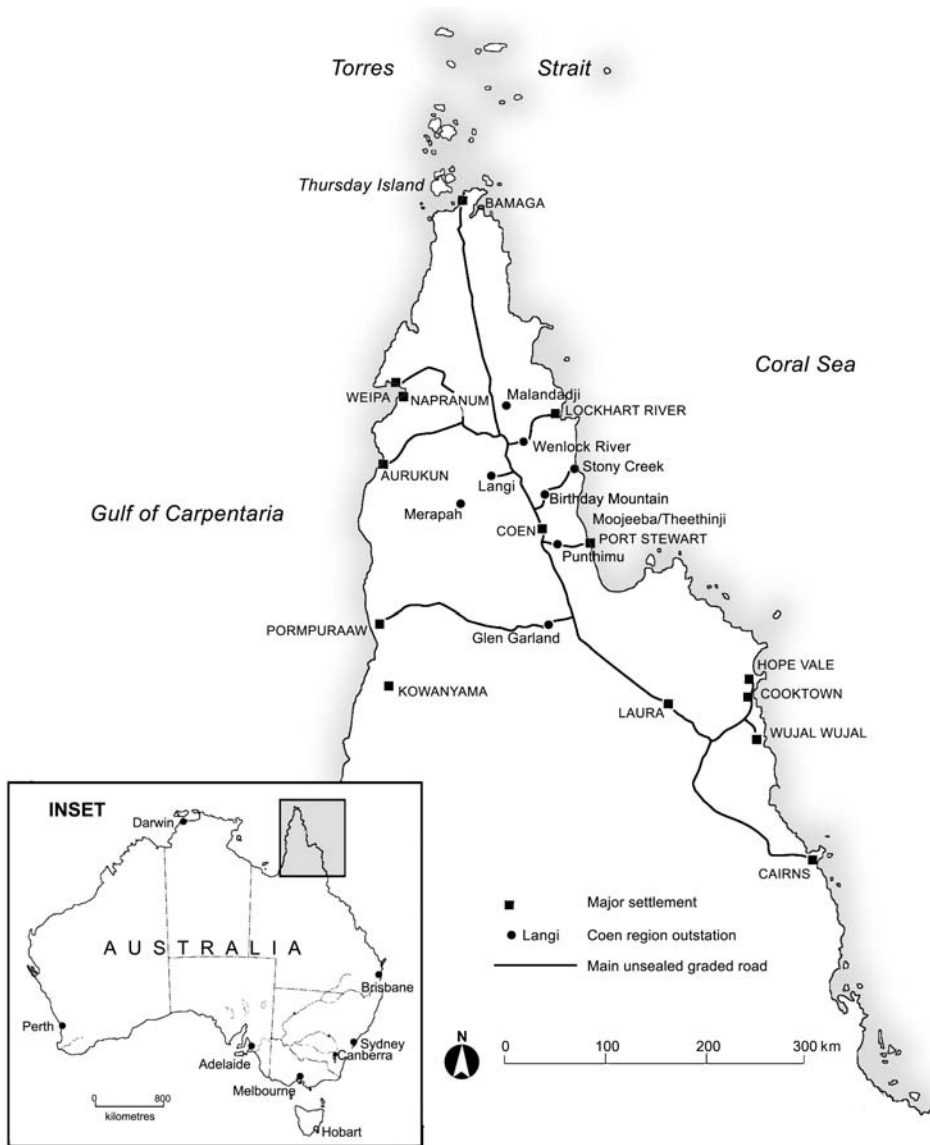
Torres Strait

Thursday Island

BAMAGA

Coral Sea

WEIPA

NAPRANUM

Malandadji

LOCKHART RIVER

Wenlock River

AURUKUN

Langi

Stony Creek

Birthday Mountain

Gulf of Carpentaria

Merapah

COEN

Moojeeba/Theethinji

Punthimu

PORT STEWART

PORMPURAAW

Glen Garland

HOPE VALE

KOWANYAMA

COOKTOWN

LAURA

WUJAL WUJAL

INSET

Darwin

AUSTRALIA

Brisbane

Perth

Sydney

Adelaide

Canberra

Melbourne

Hobart

0 800

kilometres

CAIRNS

Major settlement

Langi Coen region outstation

Main unsealed graded road

N

0 100 200 300 km